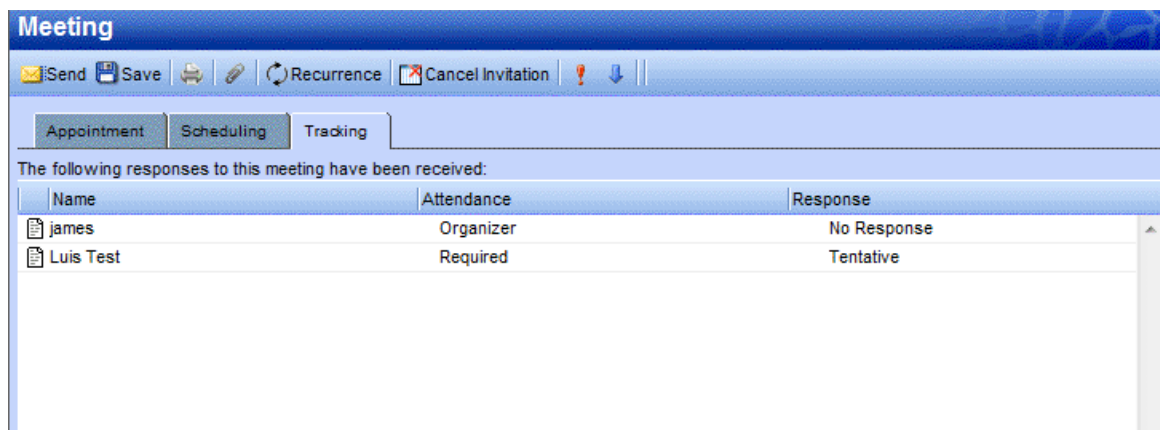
Meeting

Send Save Recurrence Cancel Invitation

Appointment Scheduling Tracking

The following responses to this meeting have been received:

| Name | Attendance | Response |
|---|---|---|
| james | Organizer | No Response |
| Luis Test | Required | Tentative |